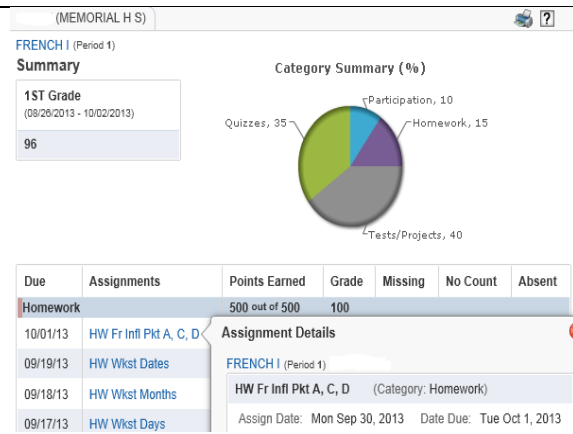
(MEMORIAL H S)

?

FRENCH I (Period 1)

Summary

1ST Grade
(08/26/2013 - 10/02/2013)

96

Category Summary (%)

Participation, 10

Homework, 15

Quizzes, 35

Tests/Projects, 40

| Due | Assignments | Points Earned | Grade | Missing | No Count | Absent |
|---|---|---|---|---|---|---|
| Homework | | 500 out of 500 | 100 | | | |
| 10/01/13 | HW Fr Infl Pkt A, C, D | | | | | |
| 09/19/13 | HW Wkst Dates | | | | | |
| 09/18/13 | HW Wkst Months | | | | | |
| 09/17/13 | HW Wkst Days | | | | | |

Assignment Details

FRENCH I (Period 1)

HW Fr Infl Pkt A, C, D (Category: Homework)

Assign Date: Mon Sep 30, 2013 Date Due: Tue Oct 1, 2013